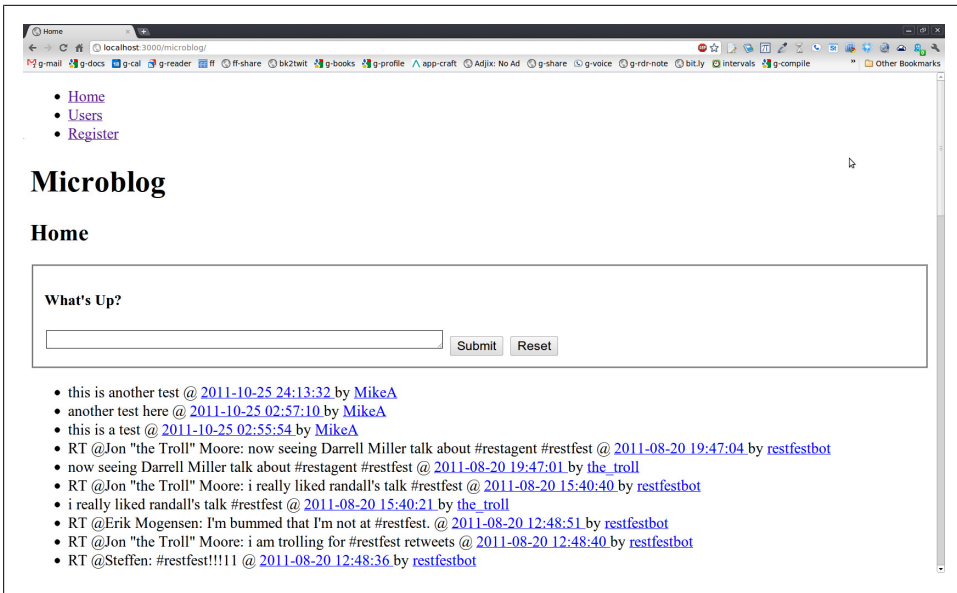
Home

localhost:3000/microblog/

g-mail g-docs g-cal g-reader ff ff-share bk2twit g-books g-profile app-craft Adjix: No Ad g-share g-voice g-rdr-note bit.ly intervals g-compile » Other Bookmarks

- Home
- Users
- Register

# Microblog

## Home

**What's Up?**

Submit Reset

- this is another test @ 2011-10-25 24:13:32 by MikeA
- another test here @ 2011-10-25 02:57:10 by MikeA
- this is a test @ 2011-10-25 02:55:54 by MikeA
- RT @Jon "the Troll" Moore: now seeing Darrell Miller talk about #restagent #restfest @ 2011-08-20 19:47:04 by restfestbot
- now seeing Darrell Miller talk about #restagent #restfest @ 2011-08-20 19:47:01 by the_troll
- RT @Jon "the Troll" Moore: i really liked randall's talk #restfest @ 2011-08-20 15:40:40 by restfestbot
- i really liked randall's talk #restfest @ 2011-08-20 15:40:21 by the_troll
- RT @Erik Mogensen: I'm bummed that I'm not at #restfest. @ 2011-08-20 12:48:51 by restfestbot
- RT @Jon "the Troll" Moore: i am trolling for #restfest retweets @ 2011-08-20 12:48:40 by restfestbot
- RT @Steffen: #restfest!!!11 @ 2011-08-20 12:48:36 by restfestbot